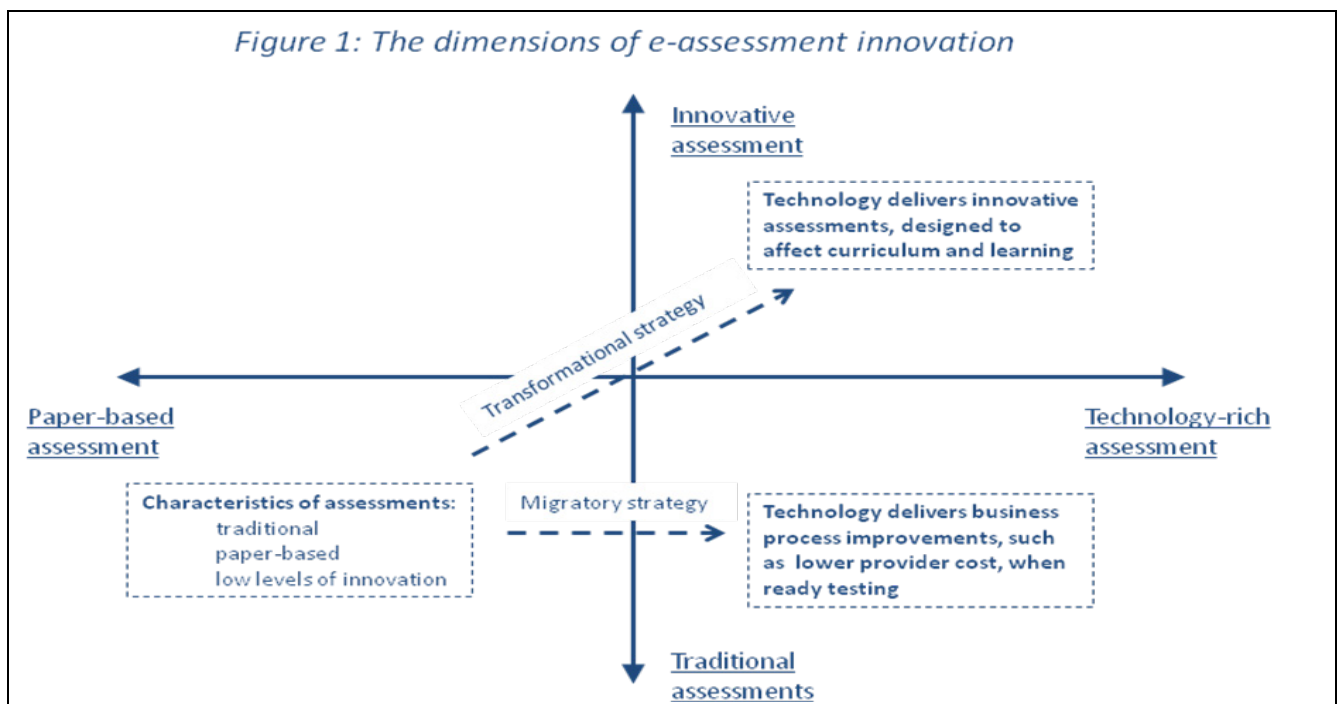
Figure 1: The dimensions of e-assessment innovation

Innovative assessment

Technology delivers innovative assessments, designed to affect curriculum and learning

Transformational strategy

Paper-based assessment

Technology-rich assessment

Characteristics of assessments:
traditional
paper-based
low levels of innovation

Migratory strategy

Technology delivers business process improvements, such as lower provider cost, when ready testing

Traditional assessments